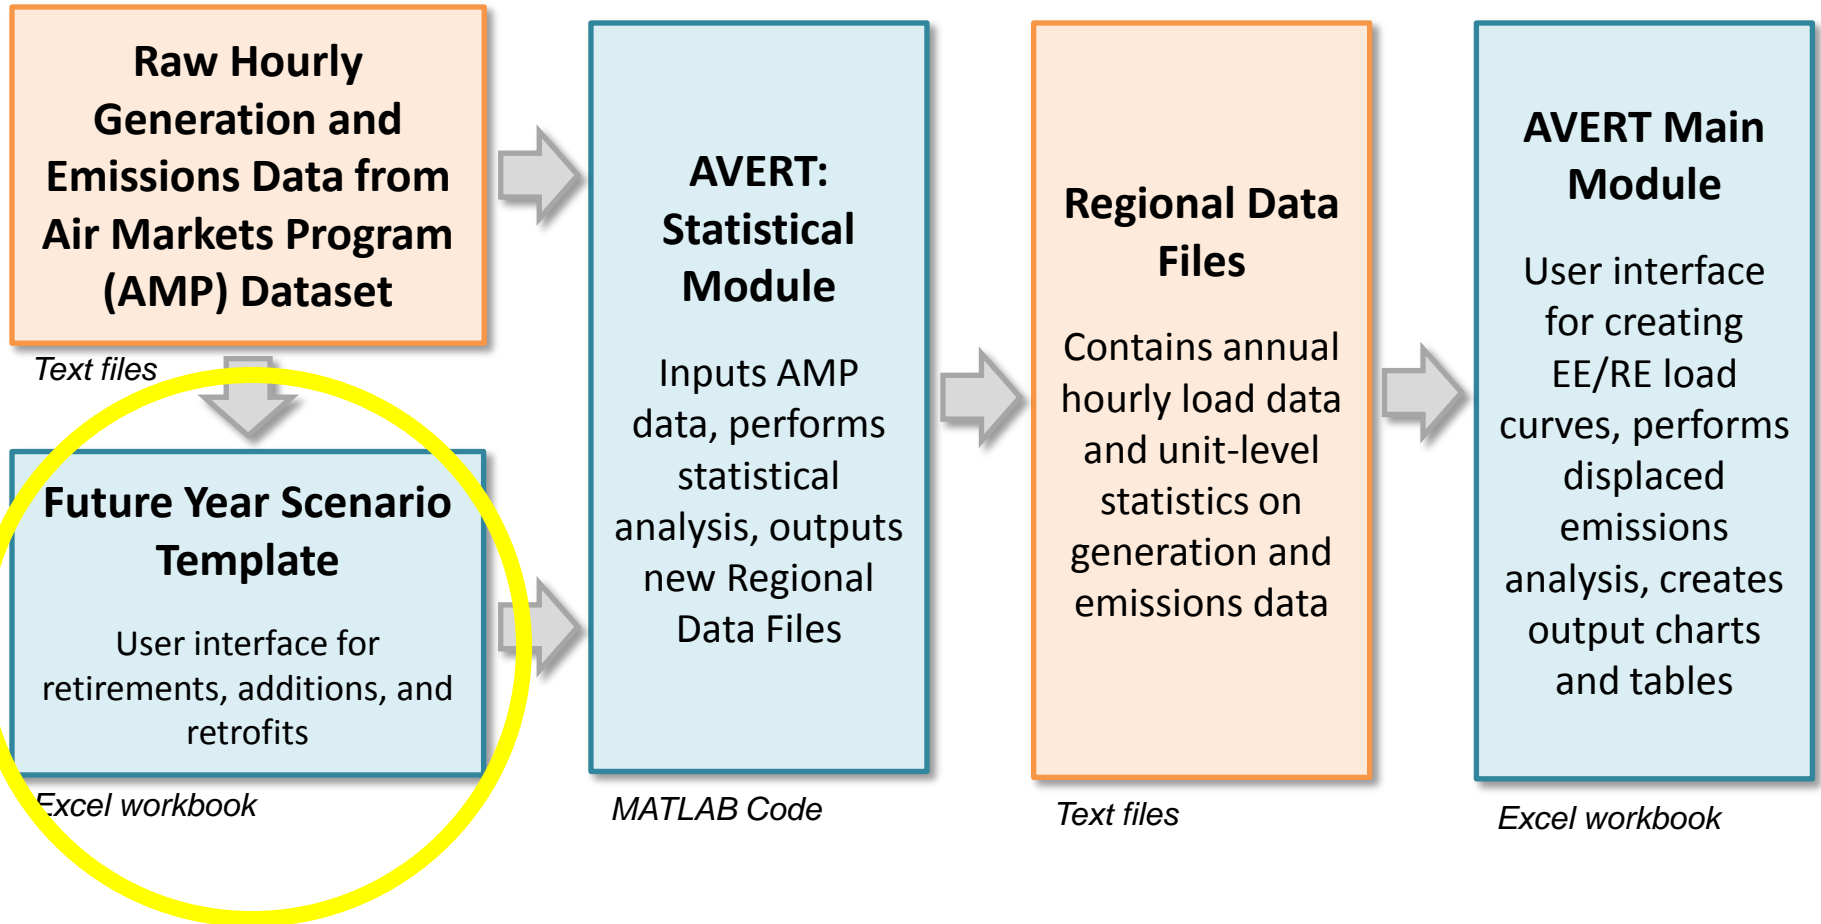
Raw Hourly Generation and Emissions Data from Air Markets Program (AMP) Dataset

Text files

Future Year Scenario Template

User interface for retirements, additions, and retrofits

Excel workbook

AVERT: Statistical Module

Inputs AMP data, performs statistical analysis, outputs new Regional Data Files

MATLAB Code

Regional Data Files

Contains annual hourly load data and unit-level statistics on generation and emissions data

Text files

AVERT Main Module

User interface for creating EE/RE load curves, performs displaced emissions analysis, creates output charts and tables

Excel workbook